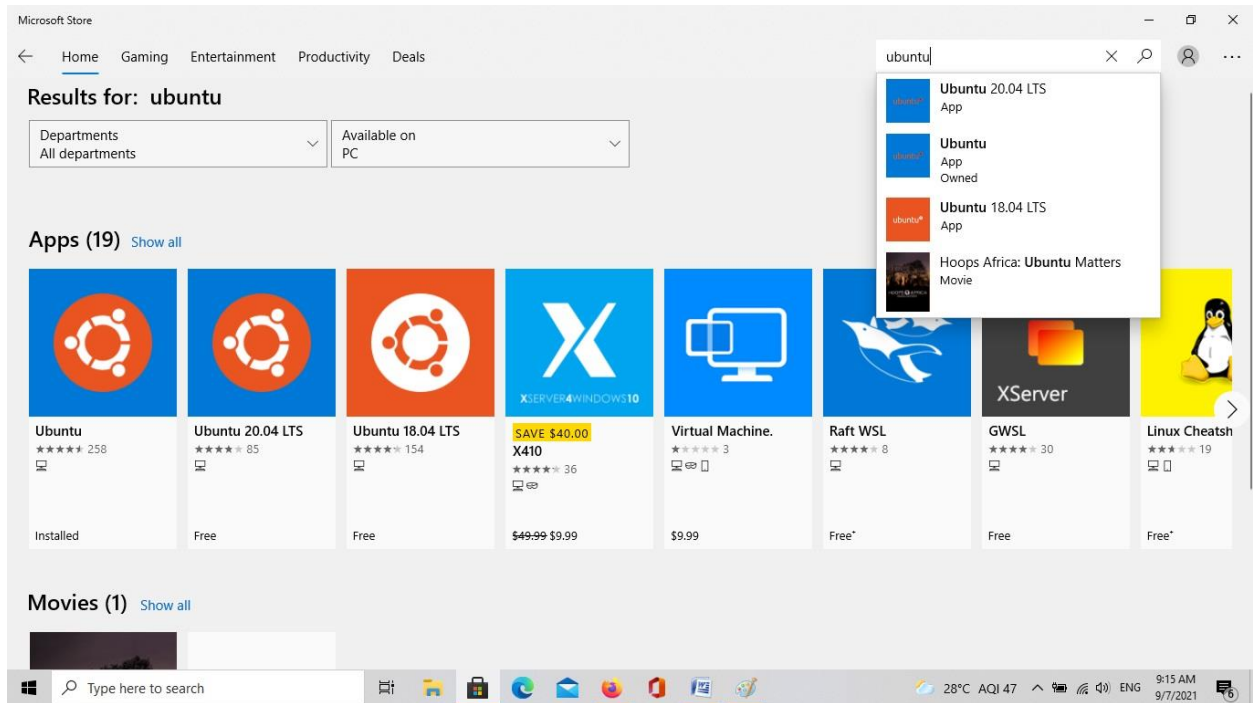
Microsoft Store

Home Gaming Entertainment Productivity Deals

ubuntu

Ubuntu 20.04 LTS
App

Ubuntu
App
Owned

ubuntu
Ubuntu 18.04 LTS
App

Hoops Africa: Ubuntu Matters
Movie

Results for: ubuntu

Departments
All departments

Available on
PC

Apps (19) Show all

XSERVER4WINDOWS10

XServer

Ubuntu
★★★★★ 258
Installed

Ubuntu 20.04 LTS
★★★★★ 85
Free

Ubuntu 18.04 LTS
★★★★★ 154
Free

SAVE $40.00
X410
★★★★★ 36
~~$49.99~~ $9.99

Virtual Machine.
★★★★★ 3
$9.99

Raft WSL
★★★★★ 8
Free*

GWSL
★★★★★ 30
Free

Linux Cheatsh
★★★★★ 19
Free*

Movies (1) Show all

Type here to search

28°C AQI 47 ENG 9:15 AM 9/7/2021